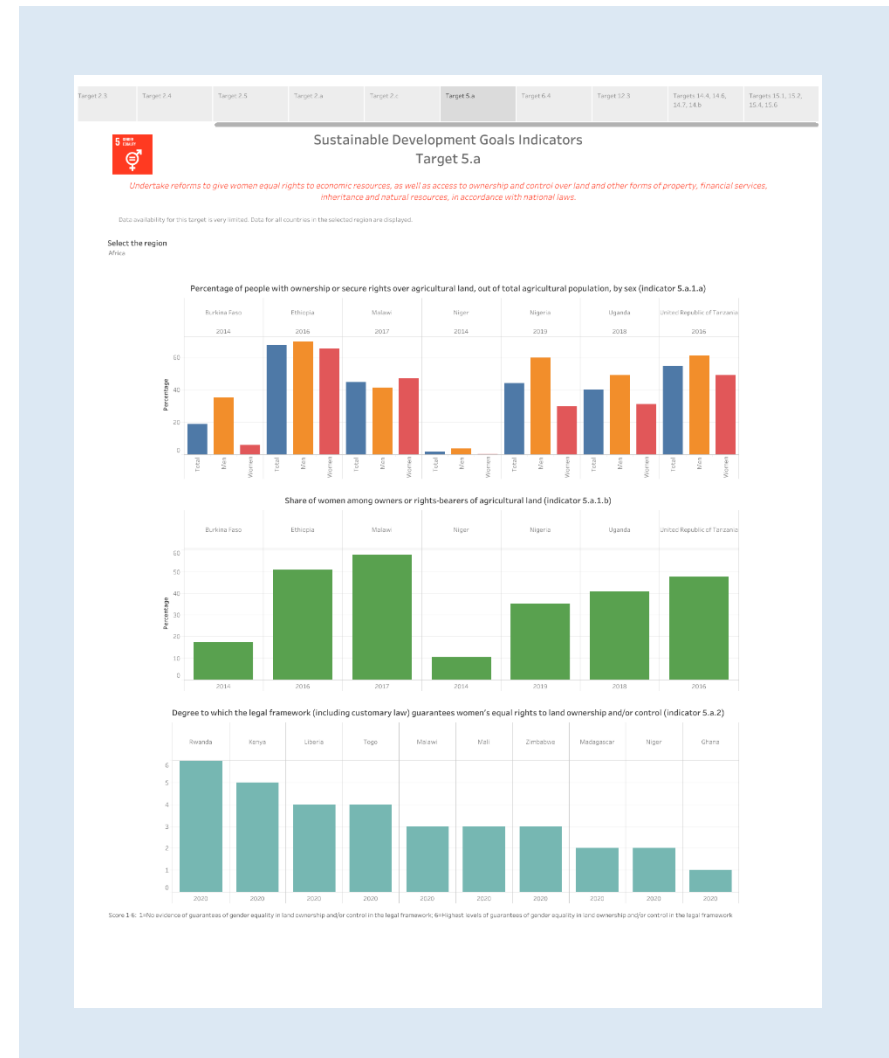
Target 2.3 | Target 2.4 | Target 2.5 | Target 2.a | Target 2.c | Target 5.a | Target 6.4 | Target 12.3 | Targets 14.4, 14.6, 14.7, 14.b | Targets 15.1, 15.2, 15.4, 15.6

5 GENDER EQUALITY

Sustainable Development Goals Indicators
Target 5.a

Undertake reforms to give women equal rights to economic resources, as well as access to ownership and control over land and other forms of property, financial services, inheritance and natural resources, in accordance with national laws.

Data availability for this target is very limited. Data for all countries in the selected region are displayed.

Select the region
Africa

Percentage of people with ownership or secure rights over agricultural land, out of total agricultural population, by sex (indicator 5.a.1.a)

Burkina Faso | Ethiopia | Malawi | Niger | Nigeria | Uganda | United Republic of Tanzania
2014 | 2016 | 2017 | 2014 | 2019 | 2018 | 2016

Percentage
60
40
20
0

Total Men Women

Share of women among owners or rights-bearers of agricultural land (indicator 5.a.1.b)

Burkina Faso | Ethiopia | Malawi | Niger | Nigeria | Uganda | United Republic of Tanzania

Percentage
60
50
40
30
20
10
0

2014 | 2016 | 2017 | 2014 | 2019 | 2018 | 2016

Degree to which the legal framework (including customary law) guarantees women's equal rights to land ownership and/or control (indicator 5.a.2)

Rwanda | Kenya | Liberia | Togo | Malawi | Mali | Zimbabwe | Madagascar | Niger | Ghana

6
5
4
3
2
1
0

2020 | 2020 | 2020 | 2020 | 2020 | 2020 | 2020 | 2020 | 2020 | 2020

Score 1-6: 1=No evidence of guarantees of gender equality in land ownership and/or control in the legal framework; 6=Highest levels of guarantees of gender equality in land ownership and/or control in the legal framework